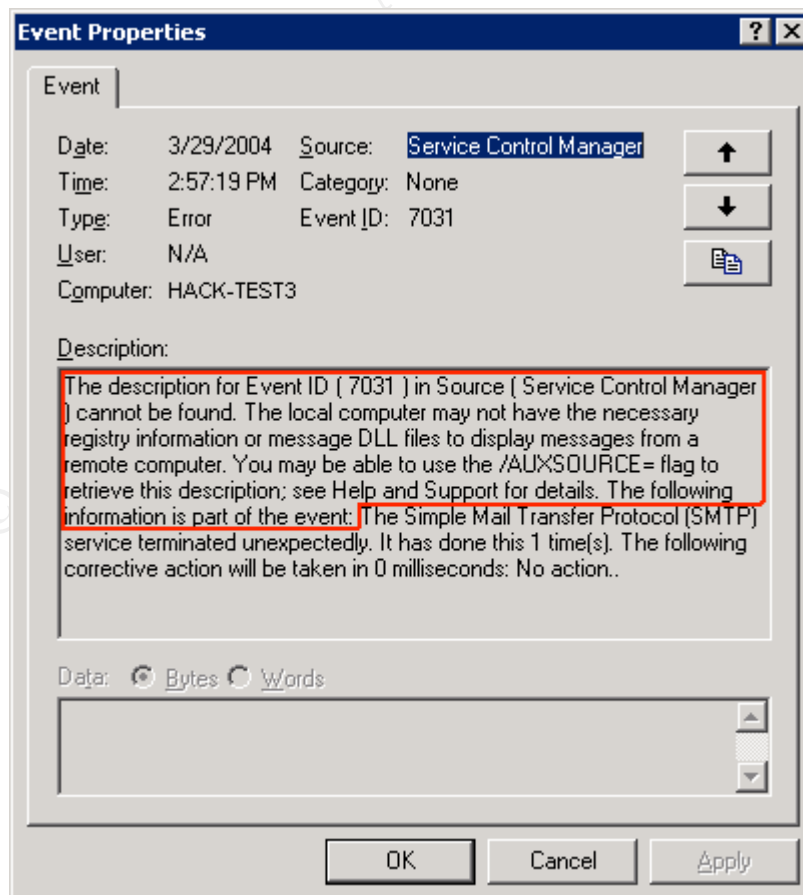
Event Properties

? X

Event

Date: 3/29/2004
Time: 2:57:19 PM
Type: Error
User: N/A
Computer: HACK-TEST3

Source: Service Control Manager
Category: None
Event ID: 7031

Description:

The description for Event ID ( 7031 ) in Source ( Service Control Manager ) cannot be found. The local computer may not have the necessary registry information or message DLL files to display messages from a remote computer. You may be able to use the /AUXSOURCE= flag to retrieve this description; see Help and Support for details. The following information is part of the event: The Simple Mail Transfer Protocol (SMTP) service terminated unexpectedly. It has done this 1 time(s). The following corrective action will be taken in 0 milliseconds: No action..

Data: Bytes Words

OK Cancel Apply